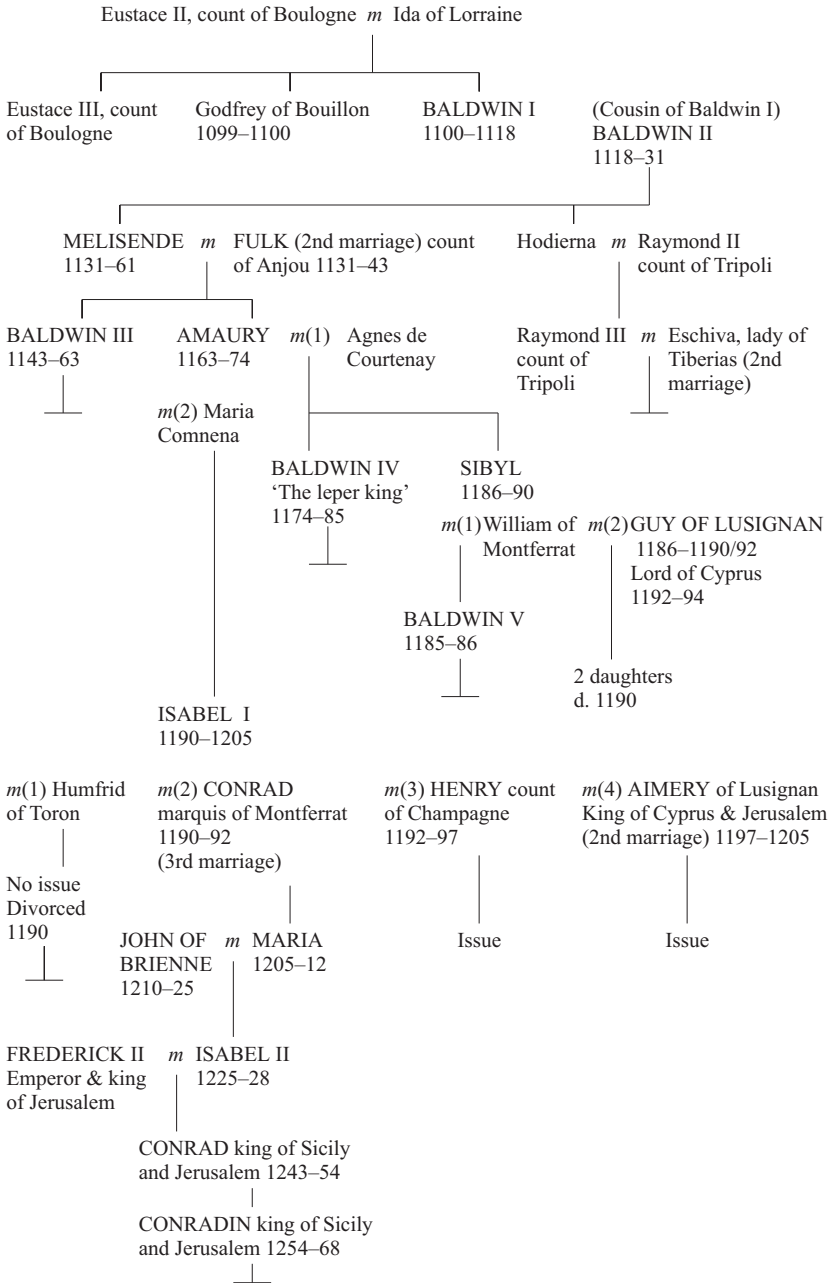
Eustace II, count of Boulogne $m$ Ida of Lorraine

Eustace III, count of Boulogne

Godfrey of Bouillon 1099–1100

BALDWIN I 1100–1118

(Cousin of Baldwin I) BALDWIN II 1118–31

MELISENDE 1131–61 $m$ FULK (2nd marriage) count of Anjou 1131–43

Hodierna $m$ Raymond II count of Tripoli

BALDWIN III 1143–63

AMAURY 1163–74 $m$(1) Agnes de Courtenay

$m$(2) Maria Comnena

Raymond III count of Tripoli $m$ Eschiva, lady of Tiberias (2nd marriage)

BALDWIN IV 'The leper king' 1174–85

SIBYL 1186–90

$m$(1) William of Montferrat

$m$(2) GUY OF LUSIGNAN 1186–1190/92 Lord of Cyprus 1192–94

BALDWIN V 1185–86

2 daughters d. 1190

ISABEL I 1190–1205

$m$(1) Humfrid of Toron

$m$(2) CONRAD marquis of Montferrat 1190–92 (3rd marriage)

$m$(3) HENRY count of Champagne 1192–97

$m$(4) AIMERY of Lusignan King of Cyprus & Jerusalem (2nd marriage) 1197–1205

No issue Divorced 1190

JOHN OF BRIENNE 1210–25 $m$ MARIA 1205–12

Issue

Issue

FREDERICK II Emperor & king of Jerusalem $m$ ISABEL II 1225–28

CONRAD king of Sicily and Jerusalem 1243–54

CONRADIN king of Sicily and Jerusalem 1254–68